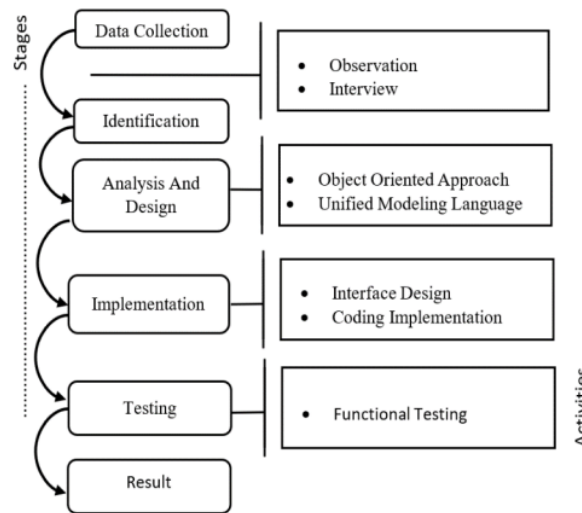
Stages

Data Collection

- Observation
- Interview

Identification

Analysis And Design

- Object Oriented Approach
- Unified Modeling Language

Implementation

- Interface Design
- Coding Implementation

Testing

- Functional Testing

Result

Activities